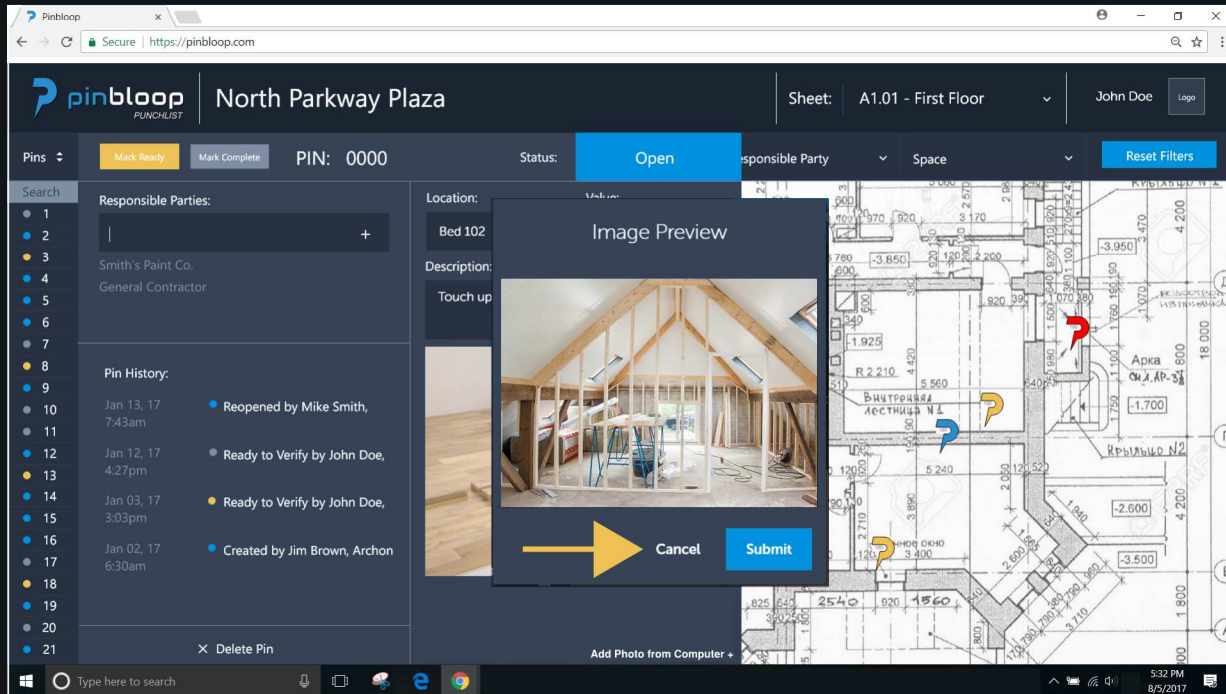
Pinbloop ×

Secure | https://pinbloop.com

pinbloop PUNCHLIST

North Parkway Plaza

Sheet: A1.01 - First Floor

John Doe

Logo

Pins

Mark Ready

Mark Complete

PIN: 0000

Status:

Open

sponsible Party

Space

Reset Filters

Search

1
2
3
4
5
6
7
8
9
10
11
12
13
14
15
16
17
18
19
20
21

Responsible Parties:

+

Smith's Paint Co.

General Contractor

Pin History:

Jan 13, 17 7:43am

Reopened by Mike Smith,

Jan 12, 17 4:27pm

Ready to Verify by John Doe,

Jan 03, 17 3:03pm

Ready to Verify by John Doe,

Jan 02, 17 6:30am

Created by Jim Brown, Archon

× Delete Pin

Location:

Bed 102

Description:

Touch up

Image Preview

Cancel

Submit

Add Photo from Computer +

Type here to search

5:32 PM 8/5/2017